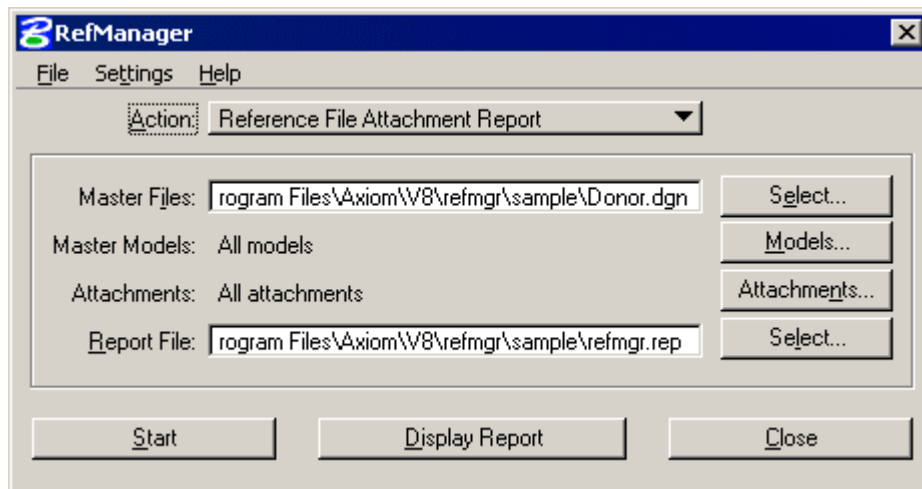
RefManager

File Settings Help

Action: Reference File Attachment Report

Master Files: rogram Files\Axiom\V8\refmgr\sample\Donor.dgn Select...

Master Models: All models Models...

Attachments: All attachments Attachments...

Report File: rogram Files\Axiom\V8\refmgr\sample\refmgr.rep Select...

Start Display Report Close